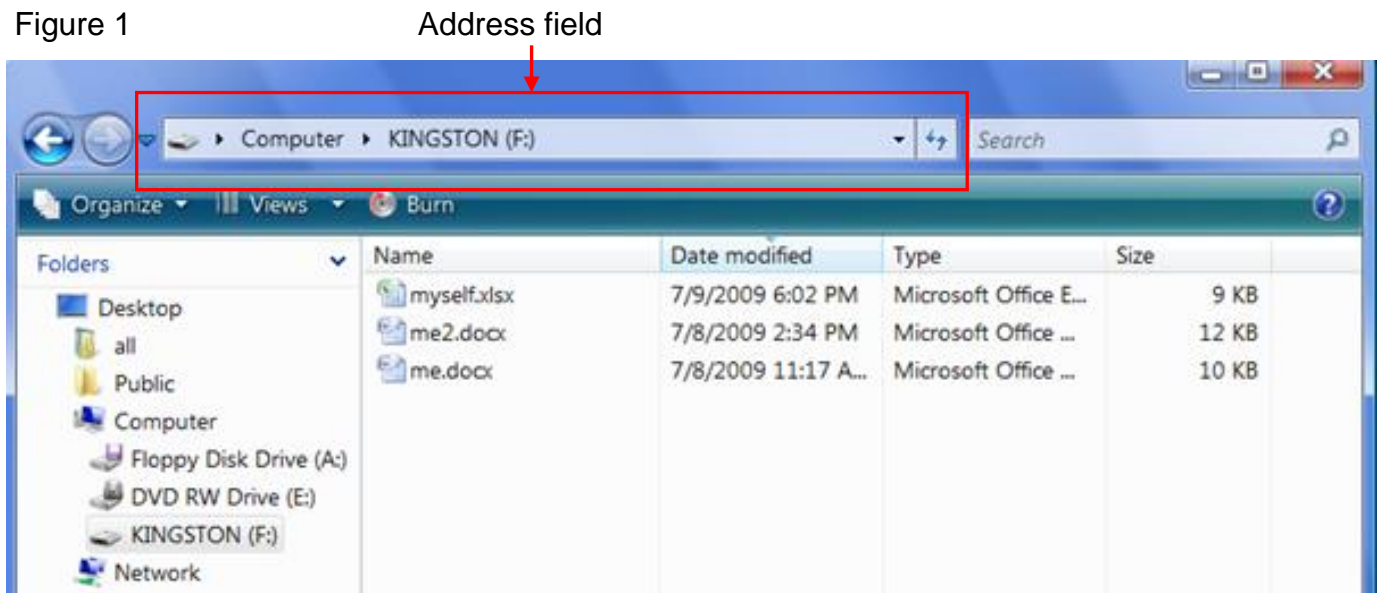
Figure 1

Address field

Computer ▸ KINGSTON (F:)

Search

Organize ▾ Views ▾ Burn

Folders

Desktop
all
Public
Computer
Floppy Disk Drive (A:)
DVD RW Drive (E:)
KINGSTON (F:)
Network

| Name | Date modified | Type | Size |
|---|---|---|---|
| myself.xlsx | 7/9/2009 6:02 PM | Microsoft Office E... | 9 KB |
| me2.docx | 7/8/2009 2:34 PM | Microsoft Office ... | 12 KB |
| me.docx | 7/8/2009 11:17 A... | Microsoft Office ... | 10 KB |